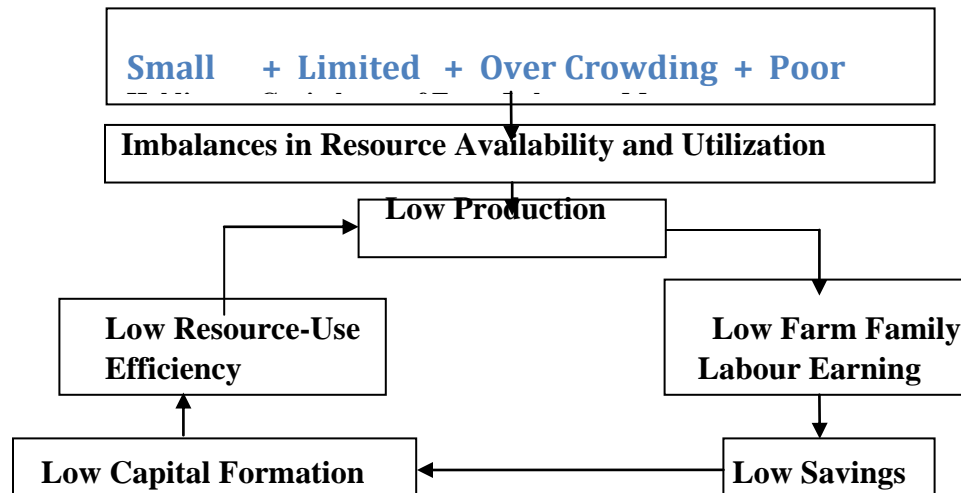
Small + Limited + Over Crowding + Poor

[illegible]

Imbalances in Resource Availability and Utilization

Low Production

Low Farm Family Labour Earning

Low Savings

Low Capital Formation

Low Resource-Use Efficiency